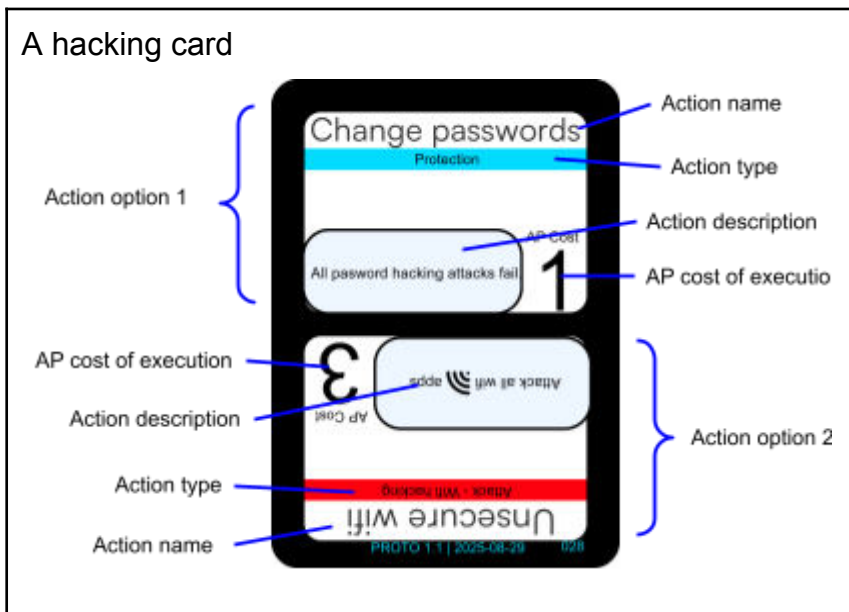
A hacking card

Action option 1

Change passwords

Action name

Protection

Action type

Action description

AP cost

All pasword hacking attacks fail

1

AP cost of executio

AP cost of execution

3

Attack all wifi apps

Action description

AP Cost

Action option 2

Action type

Attack - Wifi hacking

Unsecure wifi

Action name

PROTO 1.1 | 2025-08-29

028